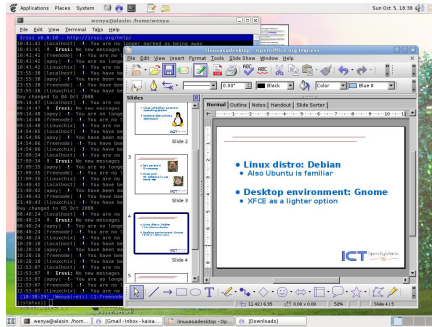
Applications Places System

Sun Oct 5, 18:36

wenyu@alasin: /home/wenyu

File Edit View Terminal Tabs Help

linuxdesktop - OpenOffice.org Impress

File Edit View Insert Format Tools Slide Show Window Help

Slides

Normal Outline Notes Handout Slide Sorter

Slide 2

Slide 3

Slide 4

Black

Color

Blue 8

0.00"

• Linux distro: Debian

• Also Ubuntu is familiar

• Desktop environment: Gnome

• XFCE as a lighter option

ICT

Slide 4 / 5

52%

wenyu@alasin: /hom...

[Gmail - Inbox - kaisa...

linuxdesktop - Op...

[Downloads]